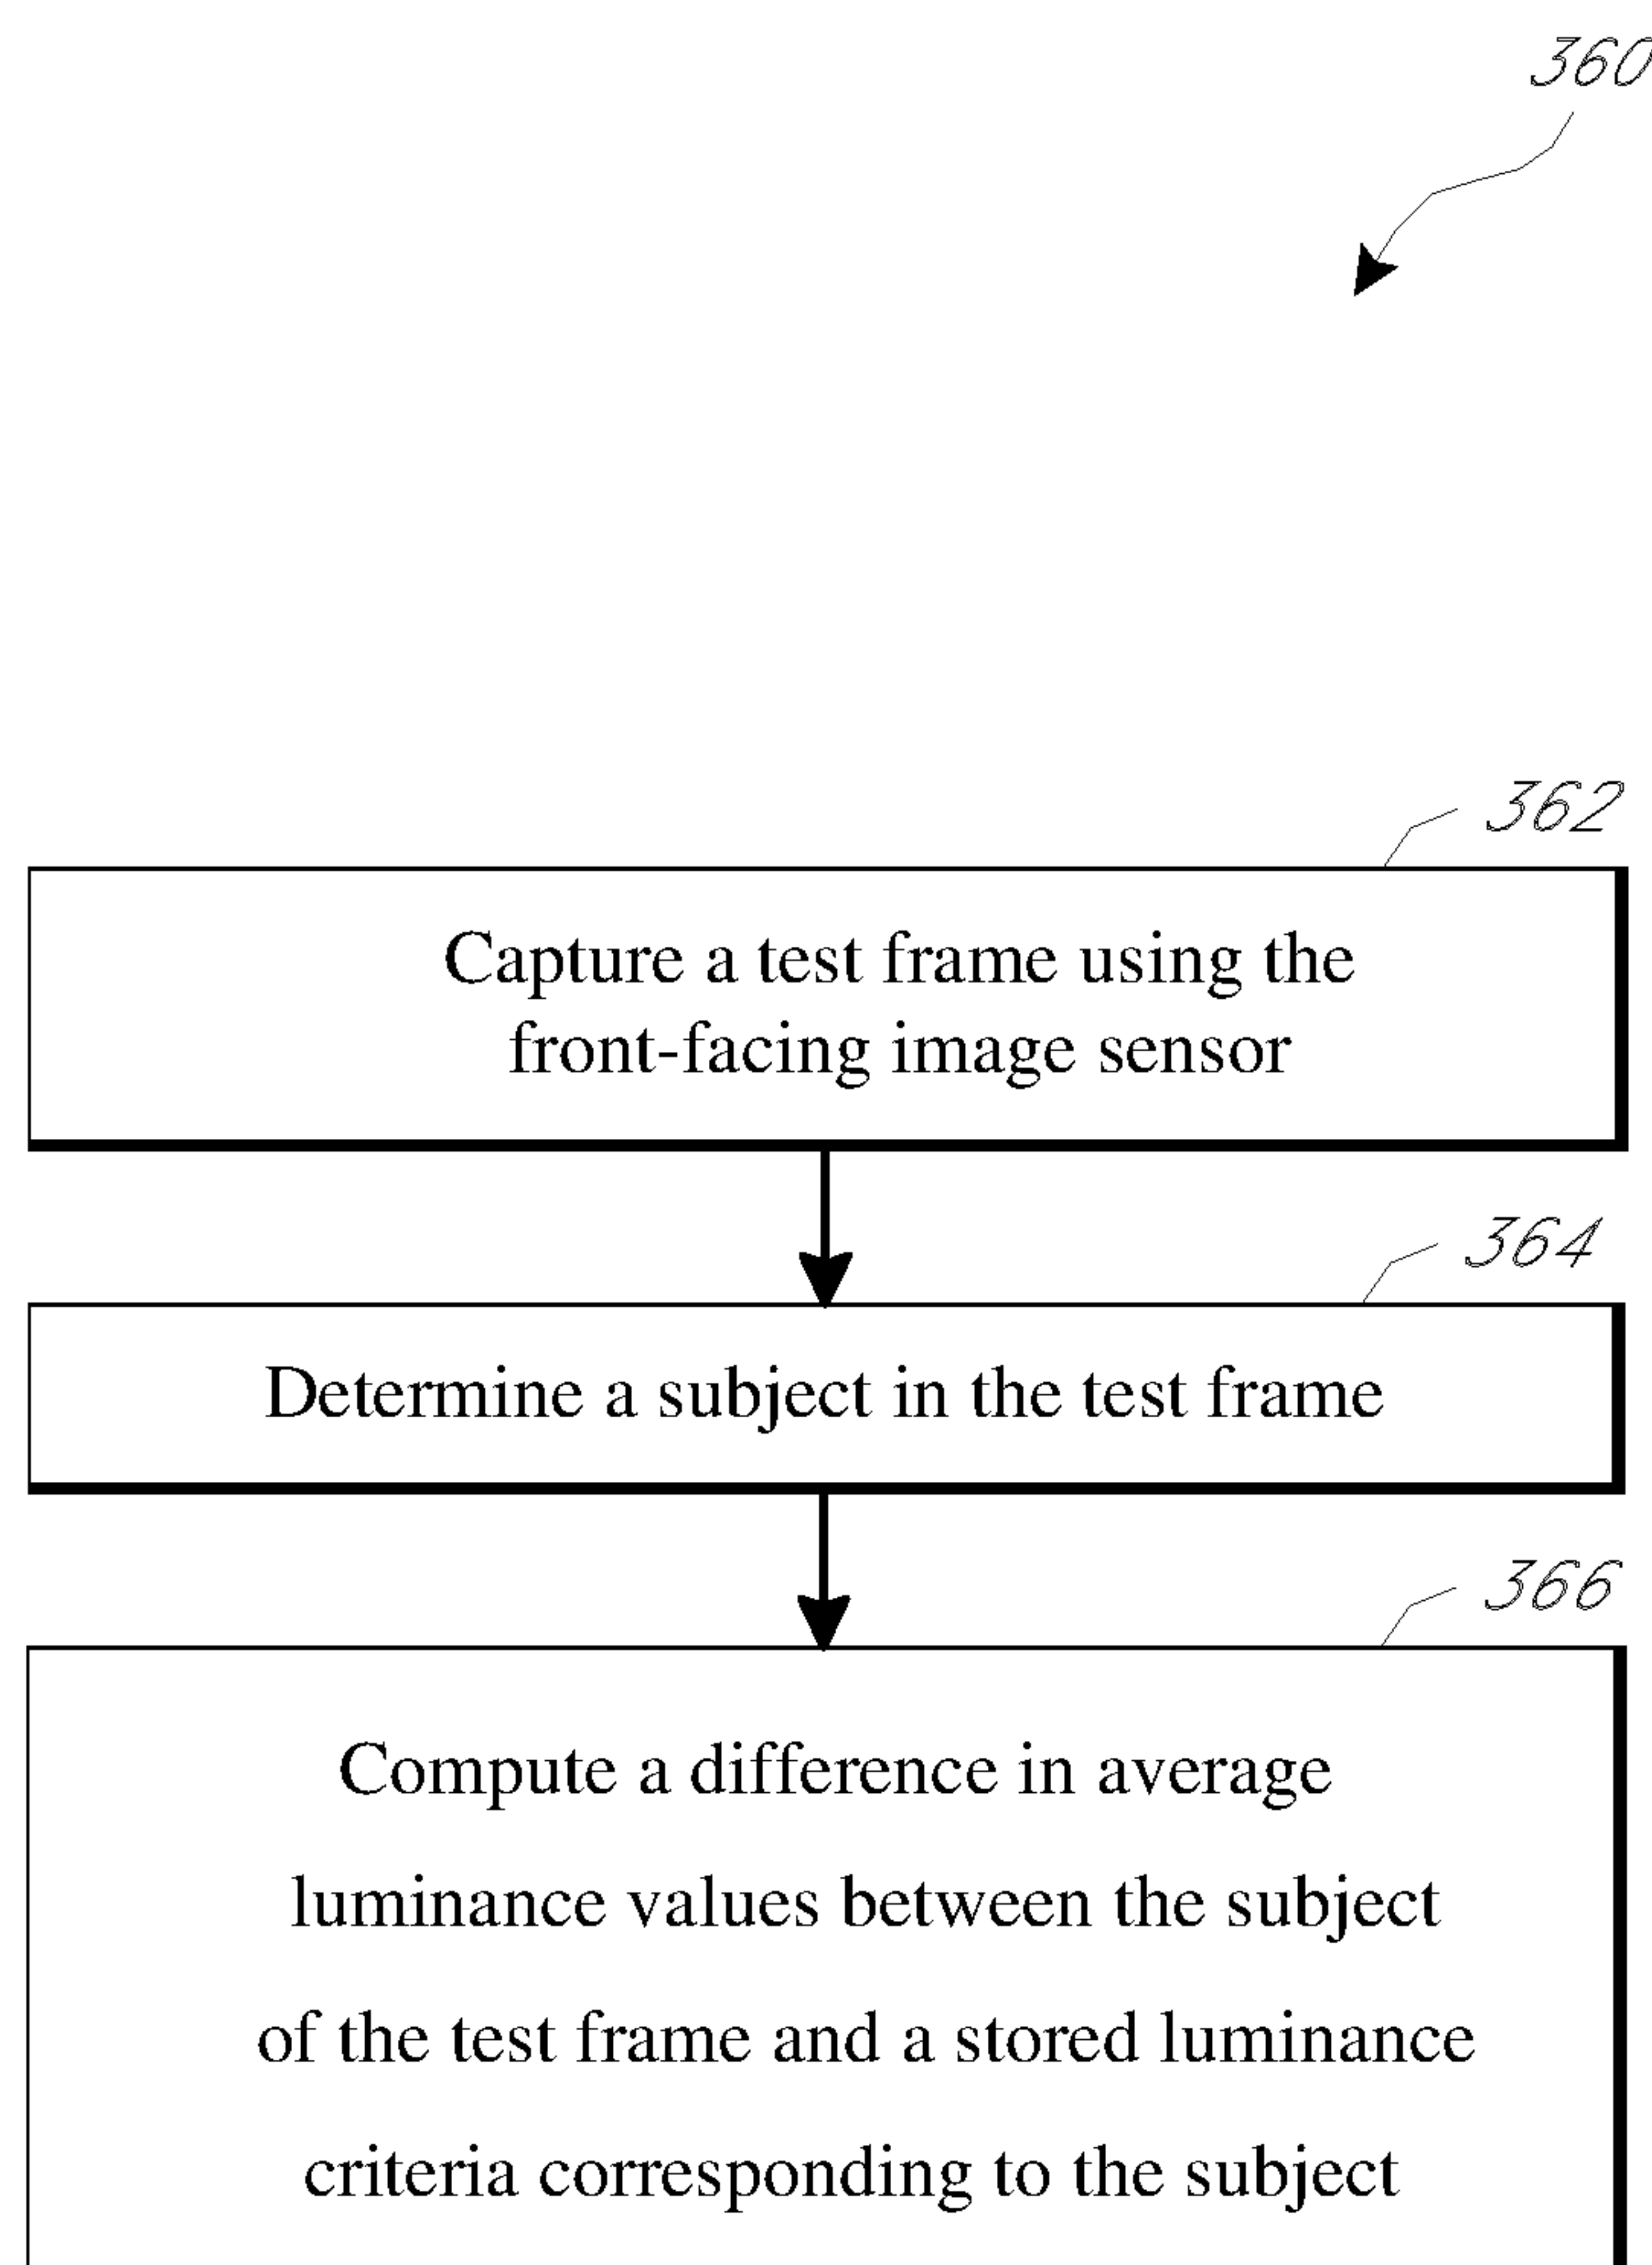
360

362

Capture a test frame using the front-facing image sensor

364

Determine a subject in the test frame

366

Compute a difference in average luminance values between the subject of the test frame and a stored luminance criteria corresponding to the subject